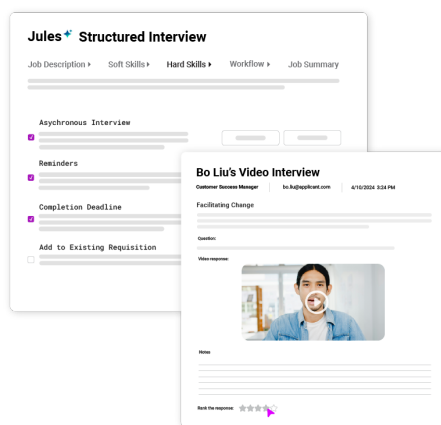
Jules Structured Interview

Job Description ▸ Soft Skills ▸ Hard Skills ▸ Workflow ▸ Job Summary

Asychronous Interview

Reminders

Completion Deadline

Add to Existing Requisition

Bo Liu's Video Interview

Customer Success Manager bo.liu@applicant.com 4/10/2024 3:24 PM

Facilitating Change

Question:

Video response:

Notes

Rank the response: